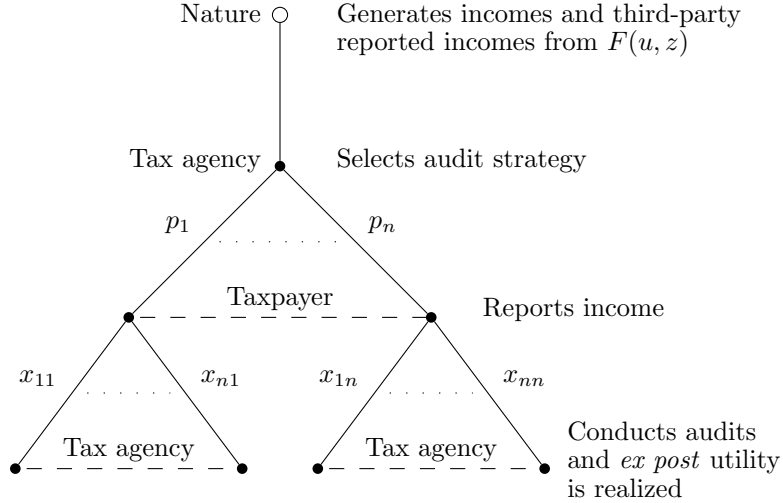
Nature

Generates incomes and third-party reported incomes from $F(u, z)$

Tax agency

Selects audit strategy

$p_1$

$p_n$

Taxpayer

Reports income

$x_{11}$

$x_{n1}$

$x_{1n}$

$x_{nn}$

Tax agency

Tax agency

Conducts audits and *ex post* utility is realized